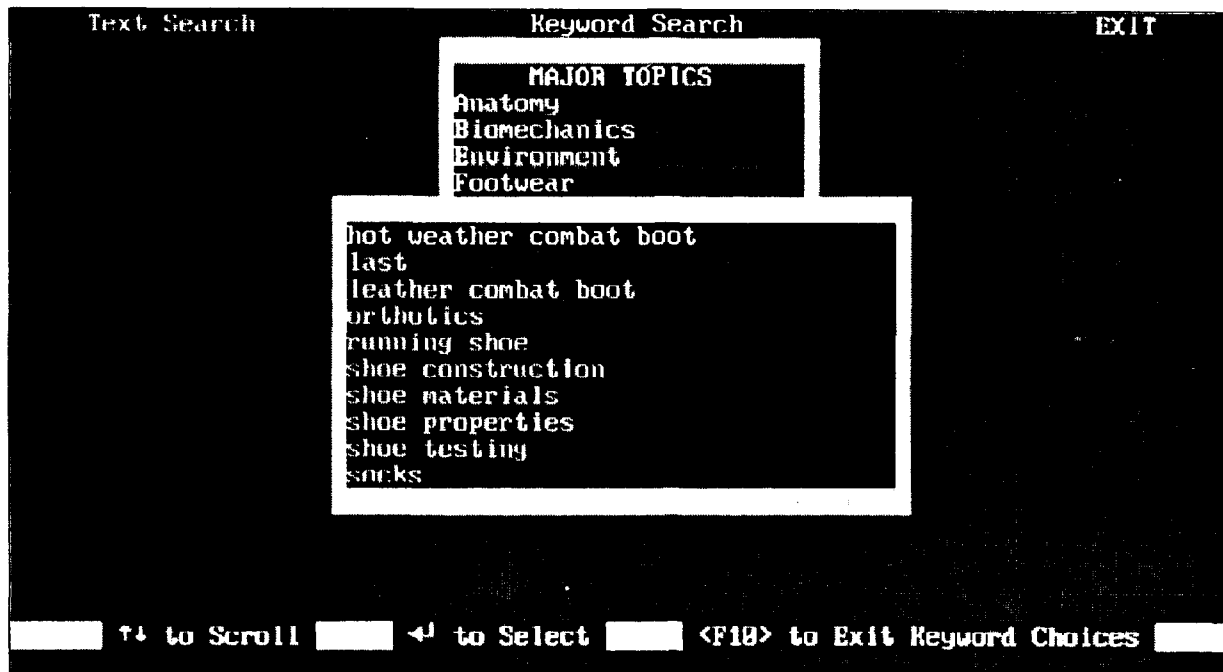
Text Search Keyword Search EXIT

MAJOR TOPICS
Anatomy
Biomechanics
Environment
Footwear

hot weather combat boot
last
leather combat boot
orthotics
running shoe
shoe construction
shoe materials
shoe properties
shoe testing
socks

↑↓ to Scroll ↵ to Select <F10> to Exit Keyword Choices